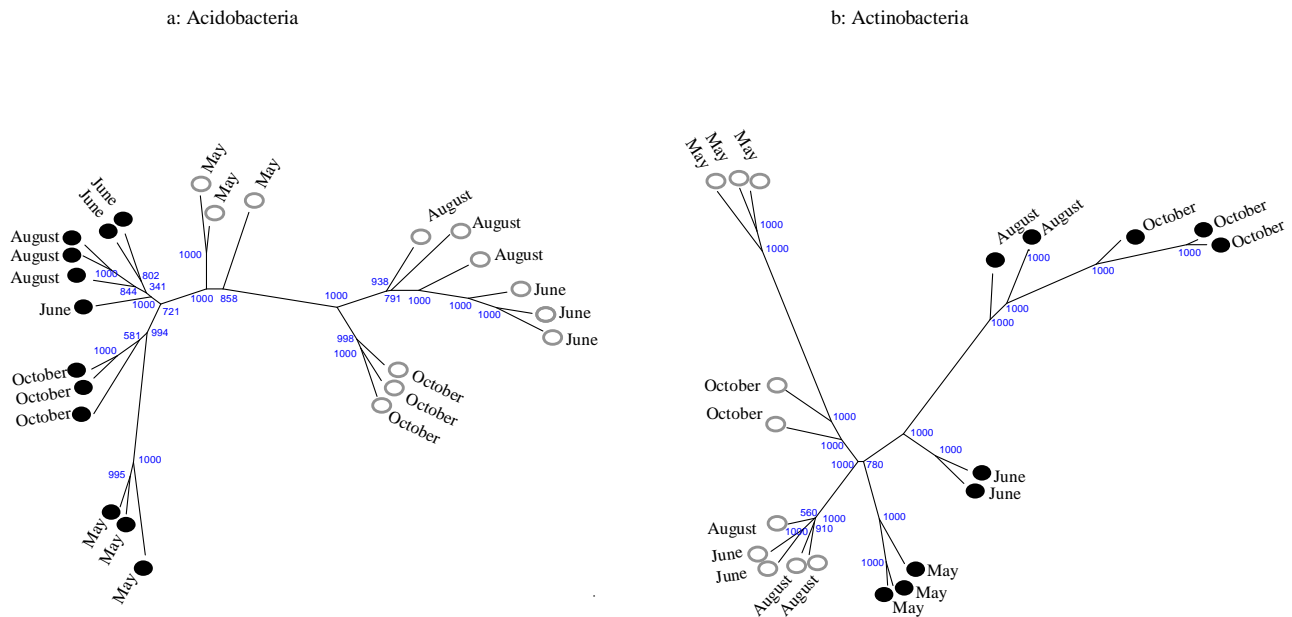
a: Acidobacteria

May
May
May
June
June
August
August
August
June
1000
802
341
844
1000
721
1000
1000
858
581
994
1000
October
October
October
995
1000
May
May
May
1000
August
August
August
938
791
1000
1000
June
June
1000
June
998
1000
October
October
October

b: Actinobacteria

May
May
May
1000
1000
August
August
1000
October
October
October
1000
1000
1000
1000
October
October
1000
1000
1000
780
1000
1000
June
June
August
560
1000
1000
910
June
June
August
August
1000
1000
May
May
May